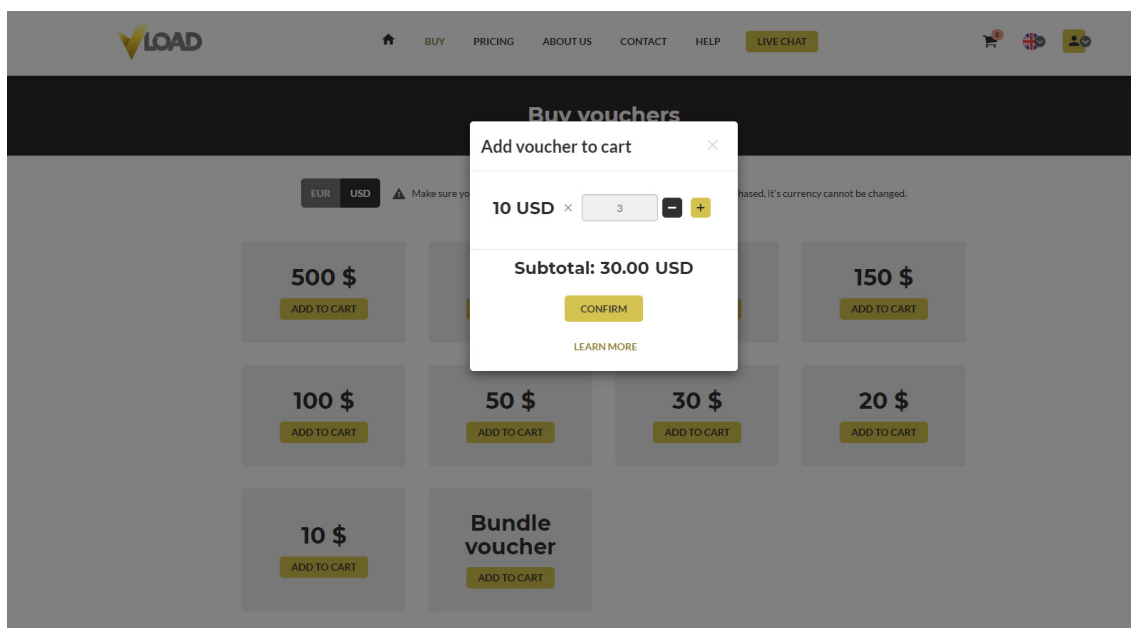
VLOAD

BUY PRICING ABOUT US CONTACT HELP LIVE CHAT

0

Buy vouchers

EUR USD

Make sure yo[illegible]hased, it's currency cannot be changed.

Add voucher to cart

×

10 USD × 3 − +

Subtotal: 30.00 USD

CONFIRM

LEARN MORE

500 $
ADD TO CART

150 $
ADD TO CART

100 $
ADD TO CART

50 $
ADD TO CART

30 $
ADD TO CART

20 $
ADD TO CART

10 $
ADD TO CART

Bundle voucher
ADD TO CART